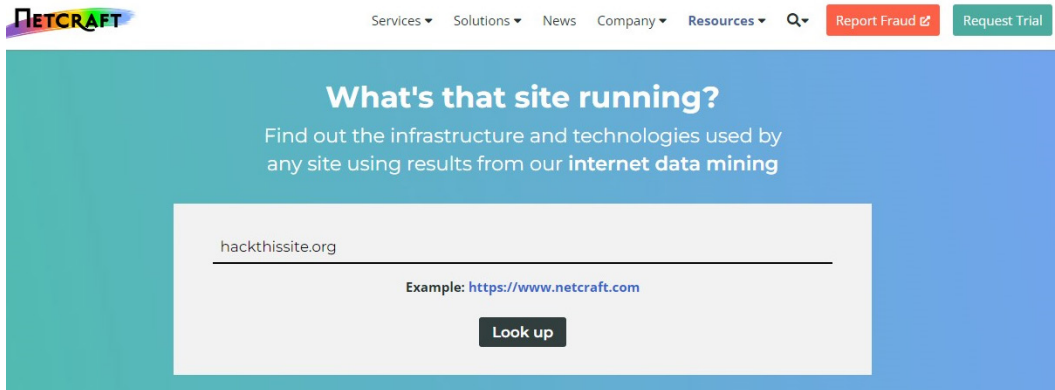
NETCRAFT

Services ▾ Solutions ▾ News Company ▾ Resources ▾ Report Fraud Request Trial

What's that site running?

Find out the infrastructure and technologies used by any site using results from our **internet data mining**

hackthissite.org

**Example:** https://www.netcraft.com

Look up